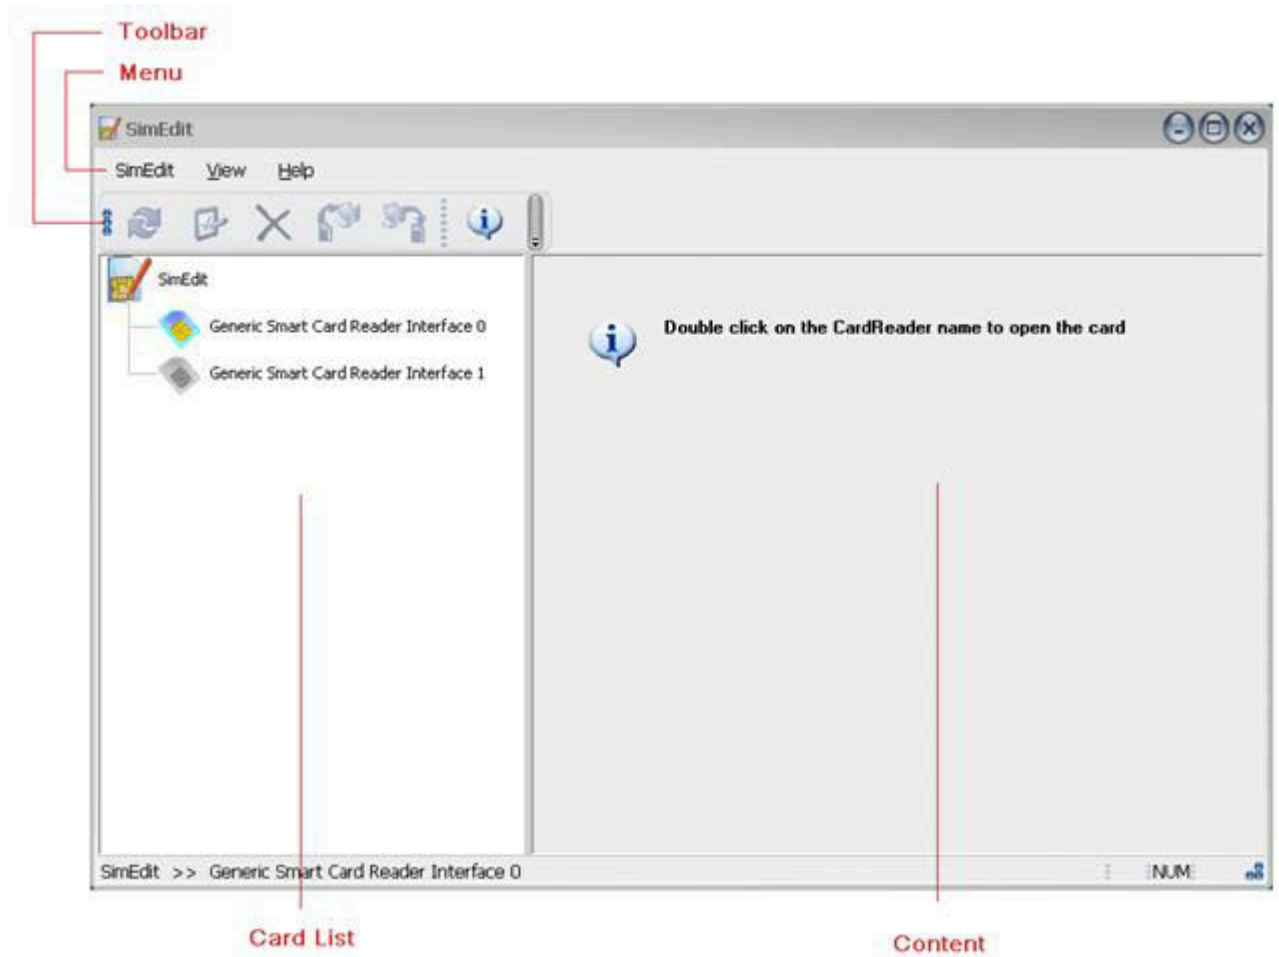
Toolbar
Menu
SimEdit
SimEdit View Help
SimEdit
Generic Smart Card Reader Interface 0
Generic Smart Card Reader Interface 1
Double click on the CardReader name to open the card
SimEdit >> Generic Smart Card Reader Interface 0
NUM
Card List
Content